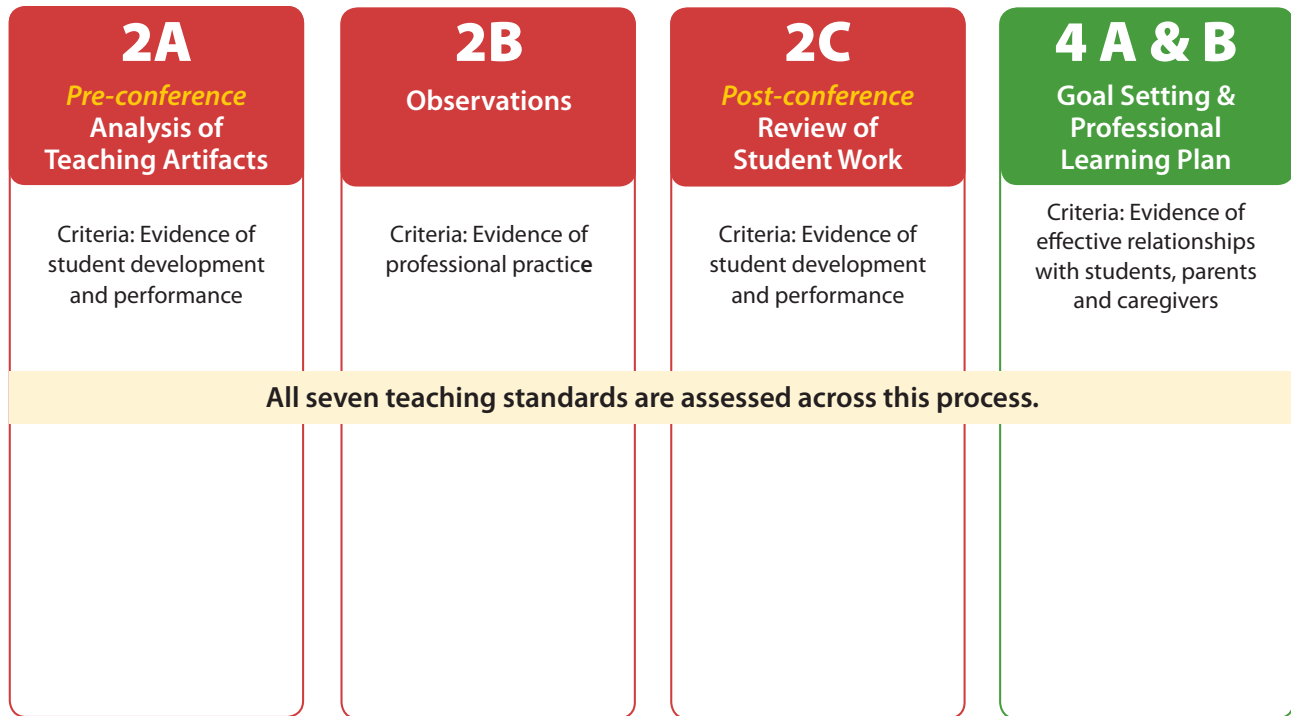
2A
Pre-conference
Analysis of Teaching Artifacts

Criteria: Evidence of student development and performance

2B
Observations

Criteria: Evidence of professional practice

2C
Post-conference
Review of Student Work

Criteria: Evidence of student development and performance

4 A & B
Goal Setting & Professional Learning Plan

Criteria: Evidence of effective relationships with students, parents and caregivers

All seven teaching standards are assessed across this process.